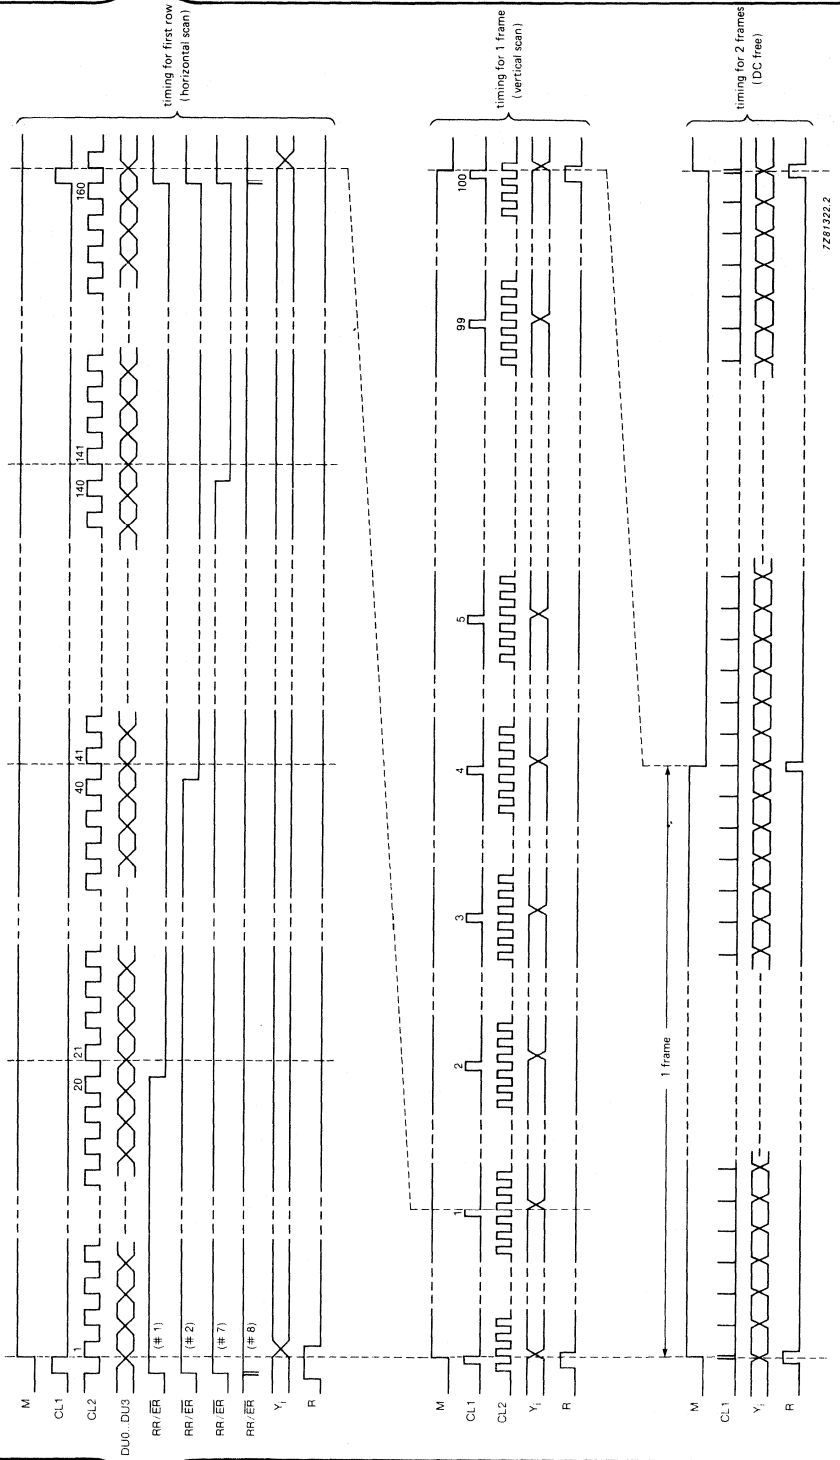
timing for first row
(horizontal scan)

M
CL1
CL2
DU0...DU3
RR/$\overline{ER}$ (#1)
RR/$\overline{ER}$ (#2)
RR/$\overline{ER}$ (#7)
RR/$\overline{ER}$ (#8)
$Y_i$
R

1
20
21
40
41
140
141
160

timing for 1 frame
(vertical scan)

M
CL1
CL2
$Y_i$
R

1
2
3
4
5
99
100

1 frame

timing for 2 frames
(DC free)

M
CL1
$Y_i$
R

7Z81322.2